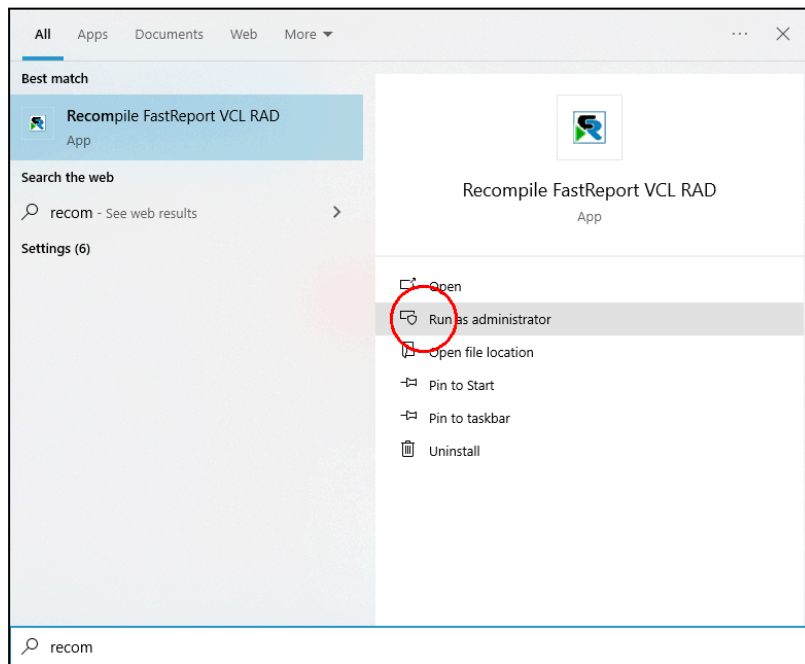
All Apps Documents Web More ▾ ··· ✕

Best match

Recompile FastReport VCL RAD
App

Search the web

recom - See web results >

Settings (6)

Recompile FastReport VCL RAD
App

Open
Run as administrator
Open file location
Pin to Start
Pin to taskbar
Uninstall

recom